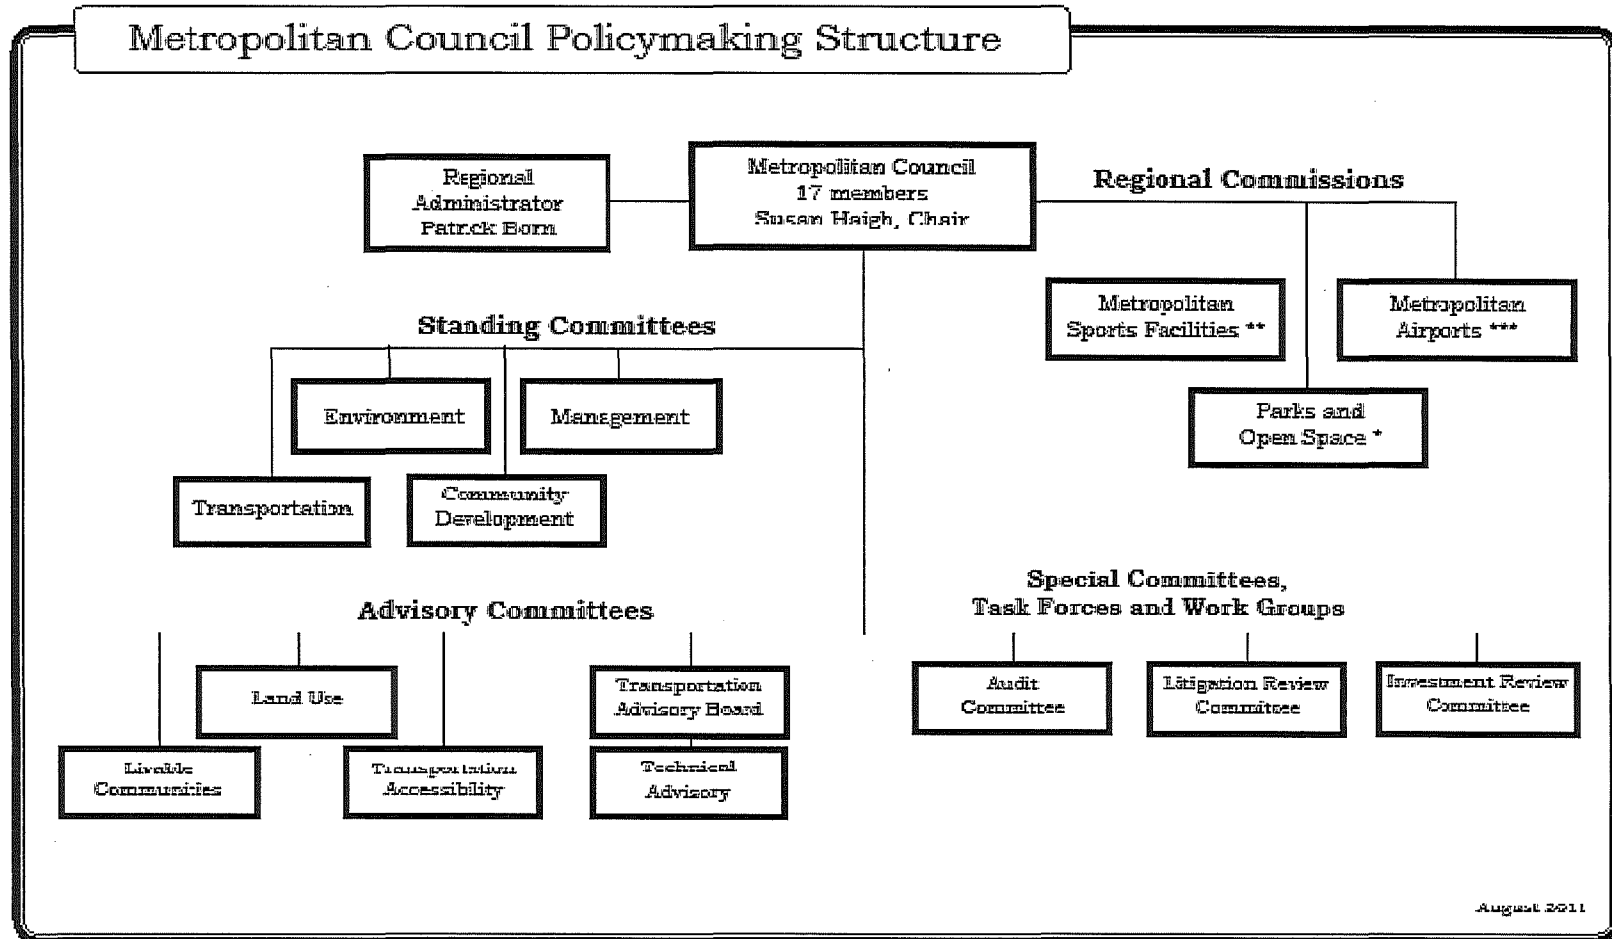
Metropolitan Council Policymaking Structure

Regional Administrator Patrick Born

Metropolitan Council
17 members
Susan Haigh, Chair

Regional Commissions

Metropolitan Sports Facilities **

Metropolitan Airports ***

Parks and Open Space *

Standing Committees

Environment

Management

Transportation

Community Development

Advisory Committees

Land Use

Livable Communities

Transportation Accessibility

Transportation Advisory Board

Technical Advisory

Special Committees, Task Forces and Work Groups

Audit Committee

Litigation Review Committee

Investment Review Committee

August 2011